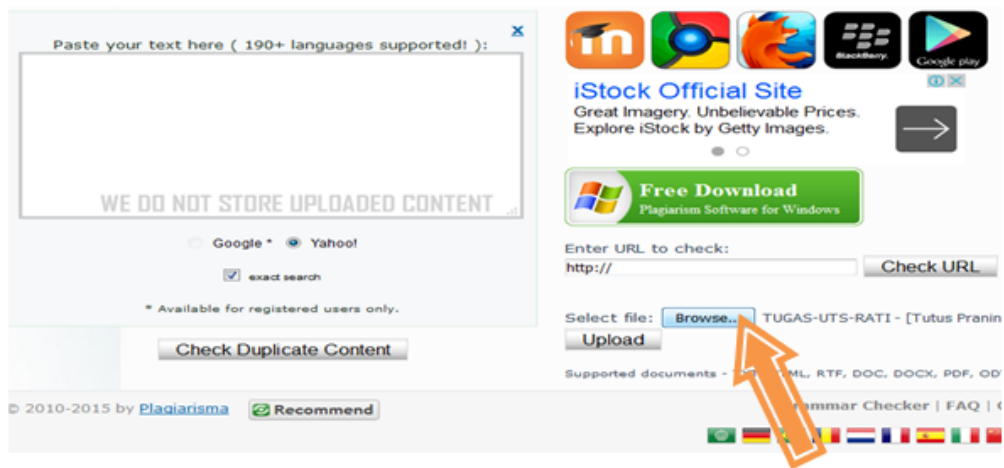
x

Paste your text here ( 190+ languages supported! ):

WE DO NOT STORE UPLOADED CONTENT

Google * Yahoo!

exact search

* Available for registered users only.

Check Duplicate Content

BlackBerry.

Google play

iStock Official Site

Great Imagery. Unbelievable Prices. Explore iStock by Getty Images.

Free Download

Plagiarism Software for Windows

Enter URL to check:

http://

Check URL

Select file: Browse... TUGAS-UTS-RATI - [Tutus Praning

Upload

Supported documents - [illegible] ML, RTF, DOC, DOCX, PDF, OD

© 2010-2015 by Plagiarisma

Recommend

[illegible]mmar Checker | FAQ | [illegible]